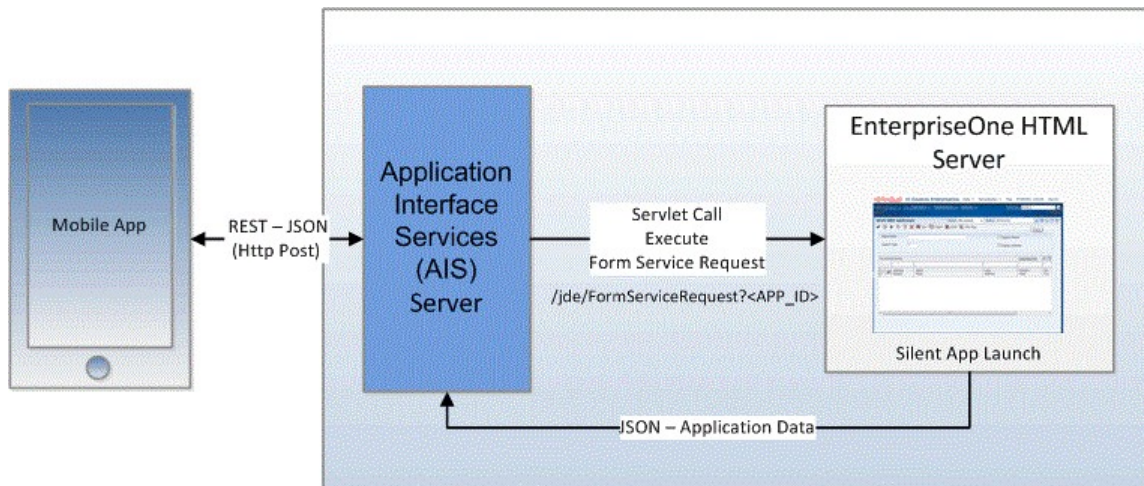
Mobile App

REST – JSON
(Http Post)

Application Interface Services (AIS) Server

Servlet Call
Execute
Form Service Request

/jde/FormServiceRequest?<APP_ID>

EnterpriseOne HTML Server

Silent App Launch

JSON – Application Data